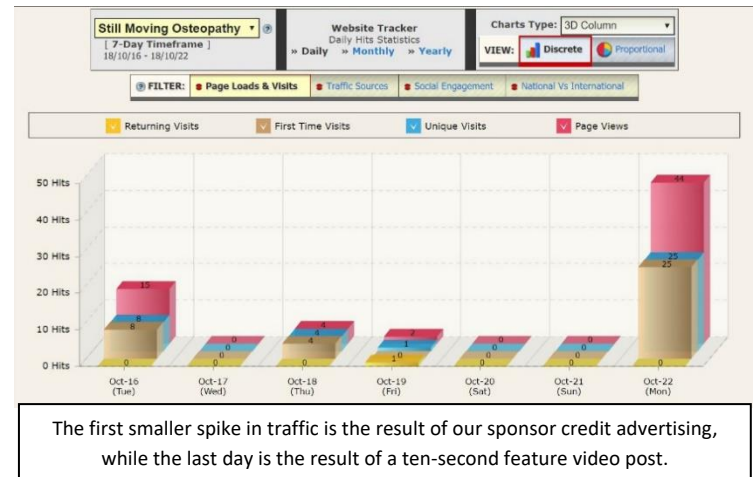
Still Moving Osteopathy
[ 7-Day Timeframe ]
18/10/16 - 18/10/22

Website Tracker
Daily Hits Statistics
» Daily » Monthly » Yearly

Charts Type: 3D Column
VIEW: Discrete Proportional

FILTER: Page Loads & Visits Traffic Sources Social Engagement National Vs International

Returning Visits First Time Visits Unique Visits Page Views

50 Hits
40 Hits
30 Hits
20 Hits
10 Hits
0 Hits

15
8
8
0
0
0
0
4
4
4
0
2
1
1
0
0
0
0
0
0
0
0
0
44
25
25
0

Oct-16 (Tue)
Oct-17 (Wed)
Oct-18 (Thu)
Oct-19 (Fri)
Oct-20 (Sat)
Oct-21 (Sun)
Oct-22 (Mon)

The first smaller spike in traffic is the result of our sponsor credit advertising, while the last day is the result of a ten-second feature video post.